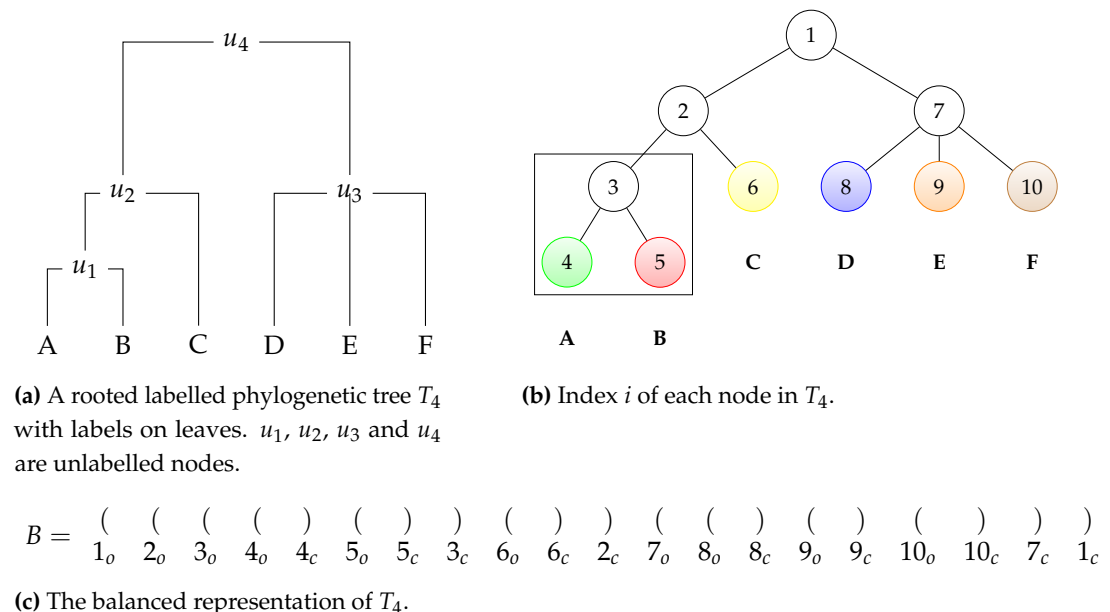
$u_4$

$u_2$ $u_3$

$u_1$

A B C D E F

**(a)** A rooted labelled phylogenetic tree $T_4$ with labels on leaves. $u_1$, $u_2$, $u_3$ and $u_4$ are unlabelled nodes.

1

2 7

3 6 8 9 10

4 5 C D E F

A B

**(b)** Index $i$ of each node in $T_4$.

$B = \begin{matrix} ( & ( & ( & ( & ) & ( & ) & ) & ( & ) & ) & ( & ( & ) & ( & ) & ( & ) & ) & ) \\ 1_o & 2_o & 3_o & 4_o & 4_c & 5_o & 5_c & 3_c & 6_o & 6_c & 2_c & 7_o & 8_o & 8_c & 9_o & 9_c & 10_o & 10_c & 7_c & 1_c \end{matrix}$

**(c)** The balanced representation of $T_4$.